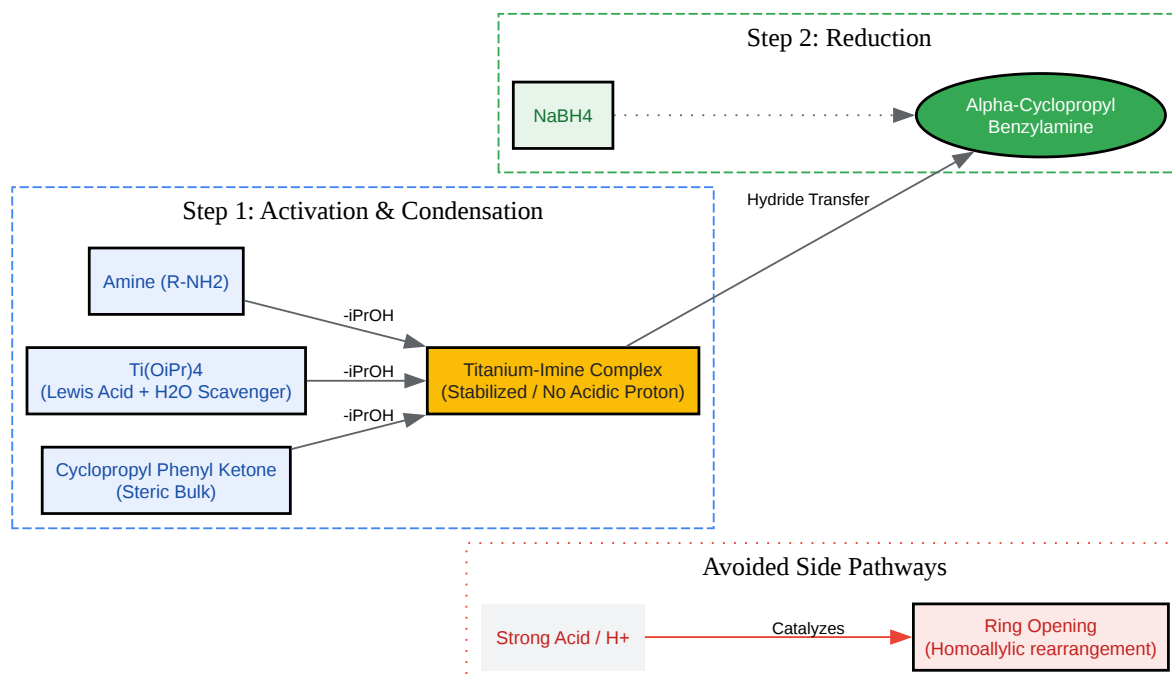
Step 2: Reduction

NaBH4

Alpha-Cyclopropyl Benzylamine

Hydride Transfer

Step 1: Activation & Condensation

Amine (R-NH2)

-iPrOH

Ti(OiPr)4
(Lewis Acid + H2O Scavenger)

-iPrOH

Titanium-Imine Complex
(Stabilized / No Acidic Proton)

-iPrOH

Cyclopropyl Phenyl Ketone
(Steric Bulk)

Avoided Side Pathways

Strong Acid / H+

Catalyzes

Ring Opening
(Homoallylic rearrangement)